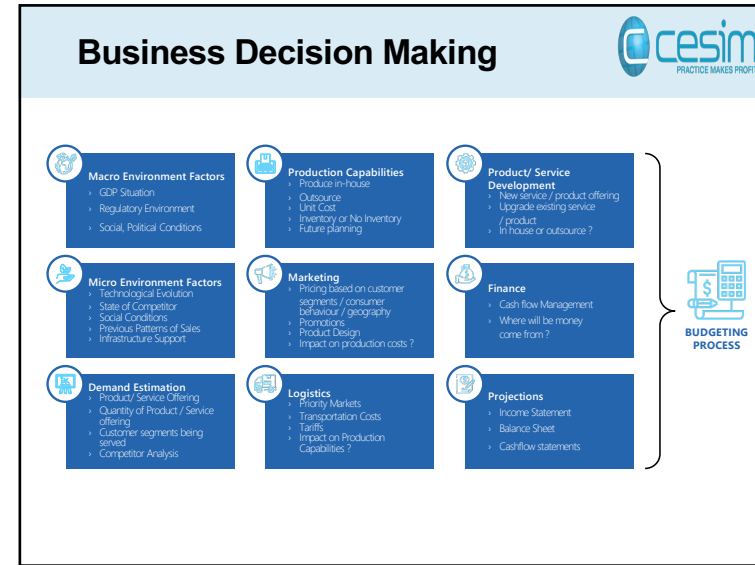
Business Decision Making

cesim
PRACTICE MAKES PROFIT

Macro Environment Factors
› GDP Situation
› Regulatory Environment
› Social, Political Conditions

Production Capabilities
› Produce in-house
› Outsource
› Unit Cost
› Inventory or No Inventory
› Future planning

Product/ Service Development
› New service / product offering
› Upgrade existing service / product
› In house or outsource ?

Micro Environment Factors
› Technological Evolution
› State of Competitor
› Social Conditions
› Previous Patterns of Sales
› Infrastructure Support

Marketing
› Pricing based on customer segments / consumer behaviour / geography
› Promotions
› Product Design
› Impact on production costs ?

Finance
› Cash flow Management
› Where will be money come from ?

Demand Estimation
› Product/ Service Offering
› Quantity of Product / Service offering
› Customer segments being served
› Competitor Analysis

Logistics
› Priority Markets
› Transportation Costs
› Tariffs
› Impact on Production Capabilities ?

Projections
› Income Statement
› Balance Sheet
› Cashflow statements

BUDGETING PROCESS